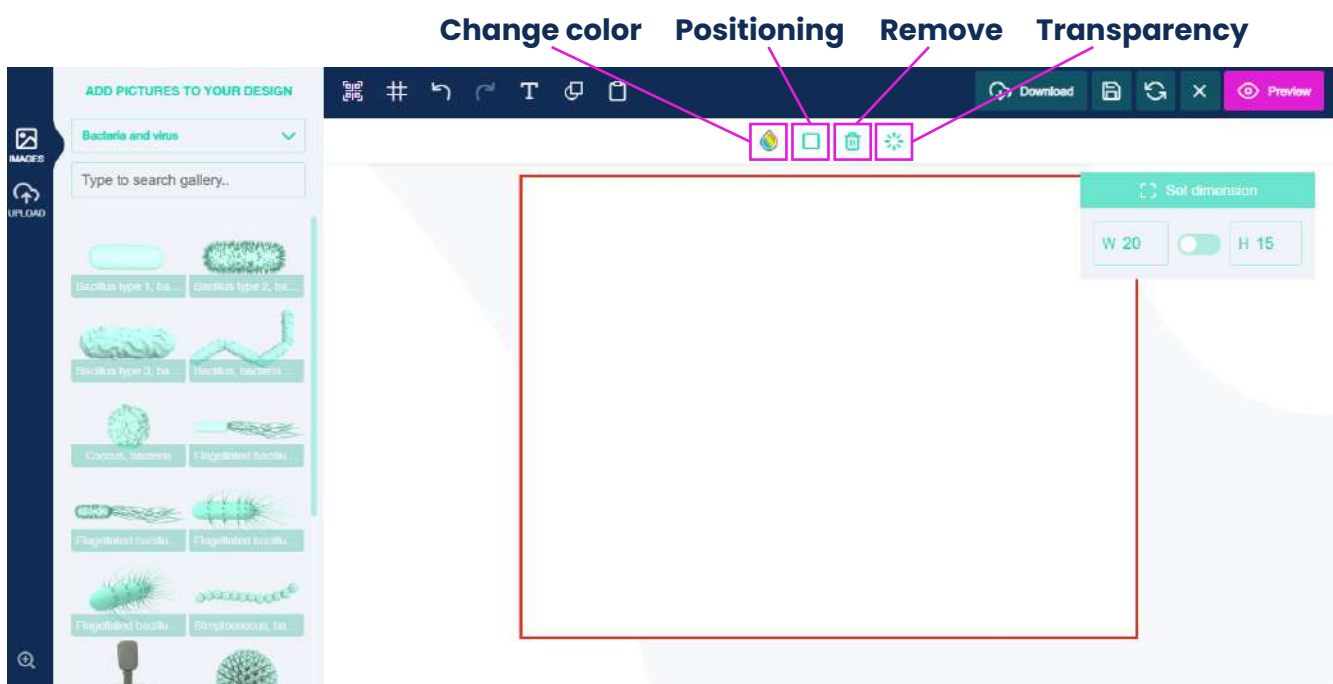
Change color Positioning Remove Transparency

ADD PICTURES TO YOUR DESIGN

IMAGES

UPLOAD

Bacteria and virus

Type to search gallery..

Bacillus type 1, ba...

Bacillus type 2, ba...

Bacillus type 3, ba...

Bacillus, bacteria

Coccus, bacteria

Flagellated bacillu...

Flagellated bacillu...

Flagellated bacillu...

Flagellated bacillu...

Streptococcus, ba...

Download

Preview

Set dimension

W 20

H 15